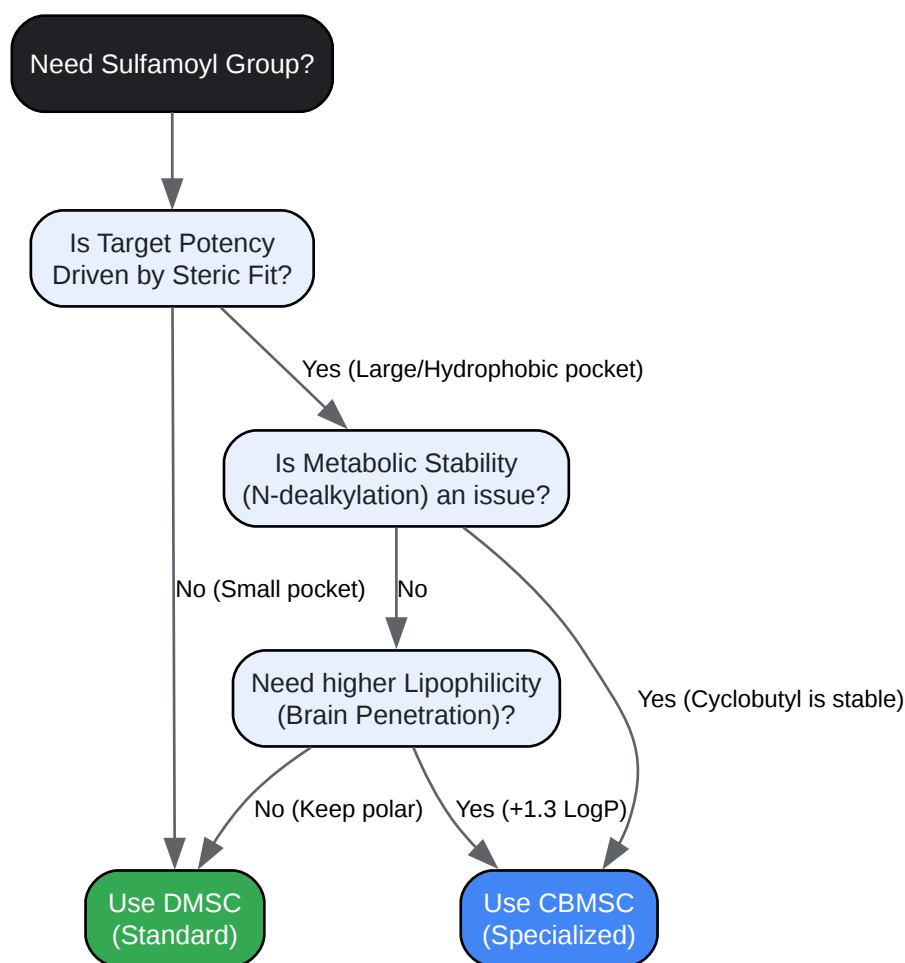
Need Sulfamoyl Group?

Is Target Potency Driven by Steric Fit?

Yes (Large/Hydrophobic pocket)

Is Metabolic Stability (N-dealkylation) an issue?

No (Small pocket)

No

Need higher Lipophilicity (Brain Penetration)?

Yes (Cyclobutyl is stable)

No (Keep polar)

Yes (+1.3 LogP)

Use DMSC (Standard)

Use CBMSC (Specialized)